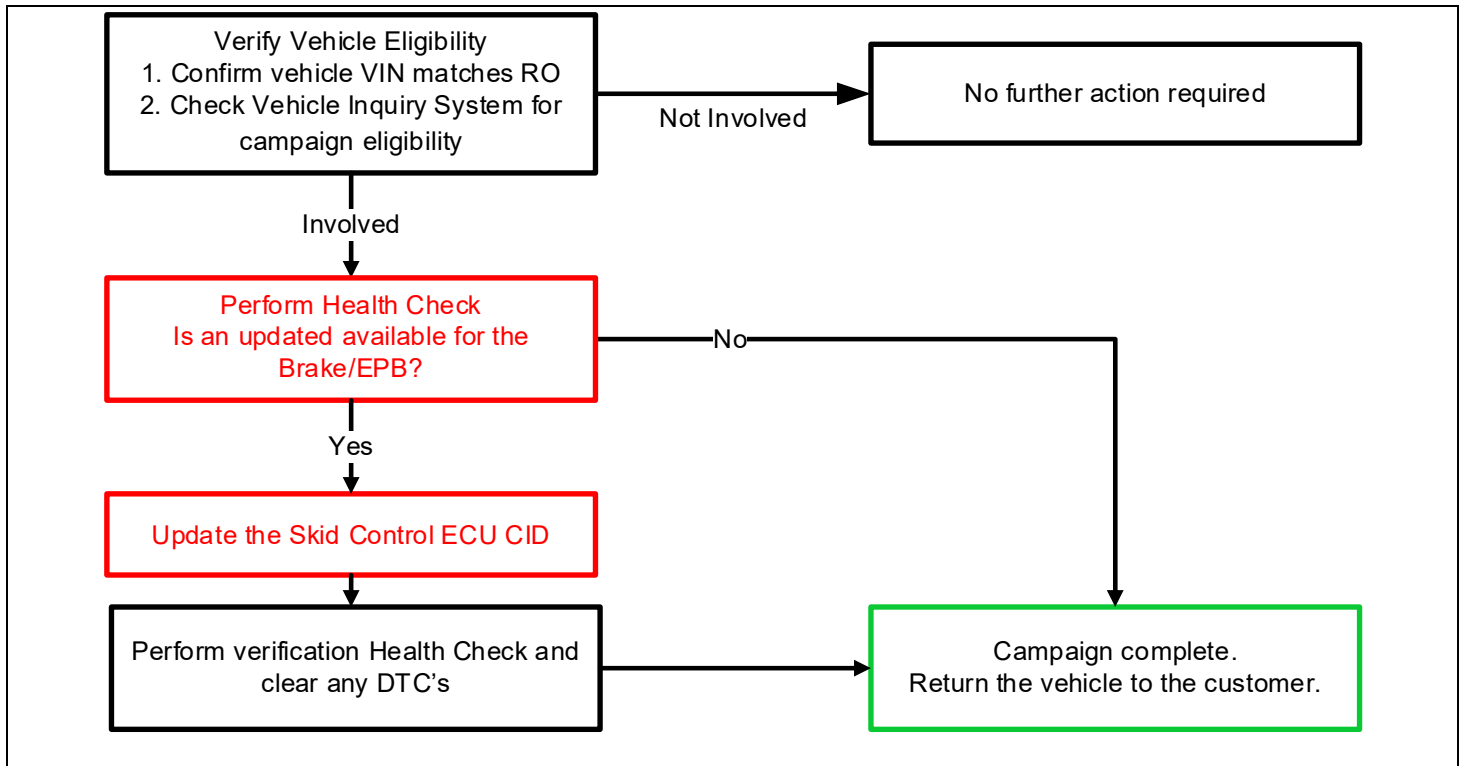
Verify Vehicle Eligibility
1. Confirm vehicle VIN matches RO
2. Check Vehicle Inquiry System for campaign eligibility

Not Involved

No further action required

Involved

Perform Health Check
Is an updated available for the Brake/EPB?

No

Yes

Update the Skid Control ECU CID

Perform verification Health Check and clear any DTC's

Campaign complete.
Return the vehicle to the customer.